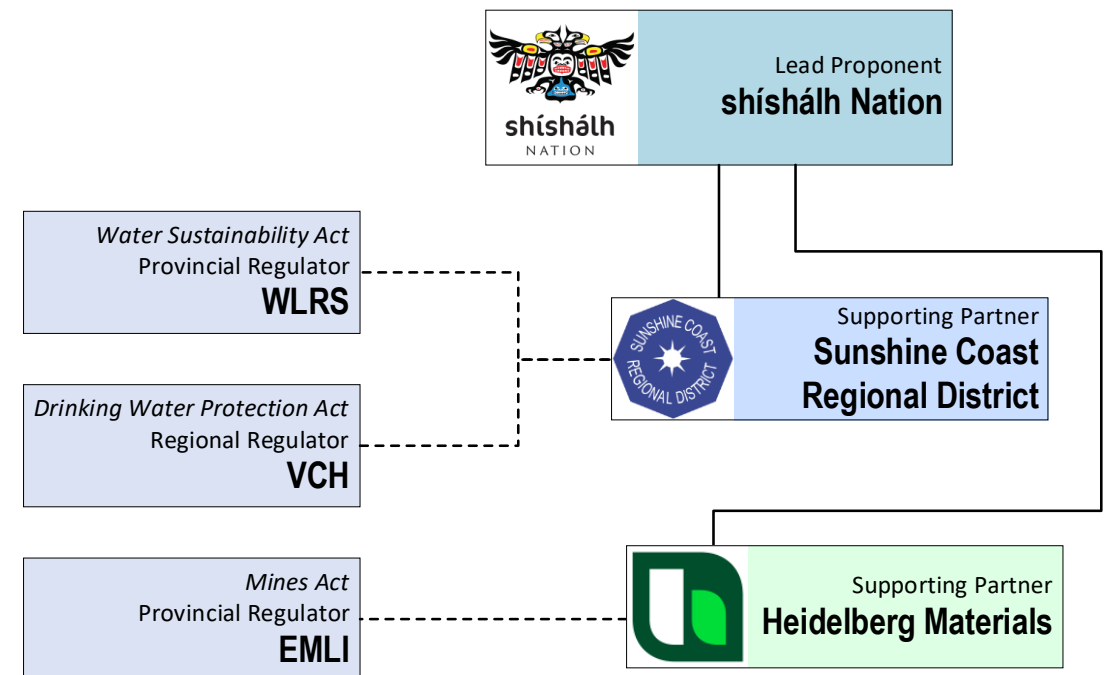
shíshálh NATION

Lead Proponent
shíshálh Nation

Water Sustainability Act
Provincial Regulator
WLRS

SUNSHINE COAST REGIONAL DISTRICT

Supporting Partner
Sunshine Coast Regional District

Drinking Water Protection Act
Regional Regulator
VCH

Mines Act
Provincial Regulator
EMLI

Supporting Partner
Heidelberg Materials